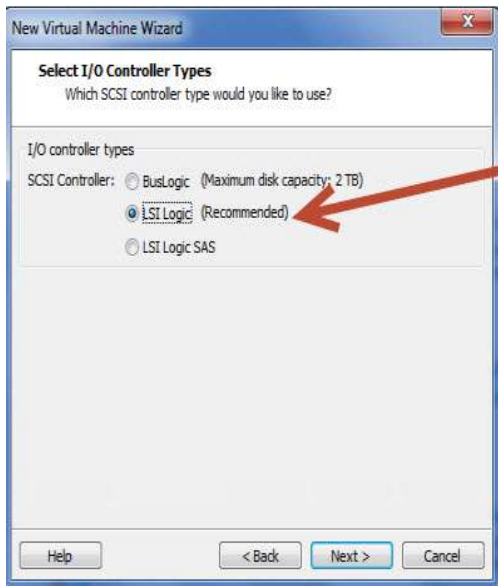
New Virtual Machine Wizard

Select I/O Controller Types
Which SCSI controller type would you like to use?

I/O controller types

SCSI Controller: BusLogic (Maximum disk capacity: 2 TB)
LSI Logic (Recommended)
LSI Logic SAS

Help
< Back
Next >
Cancel